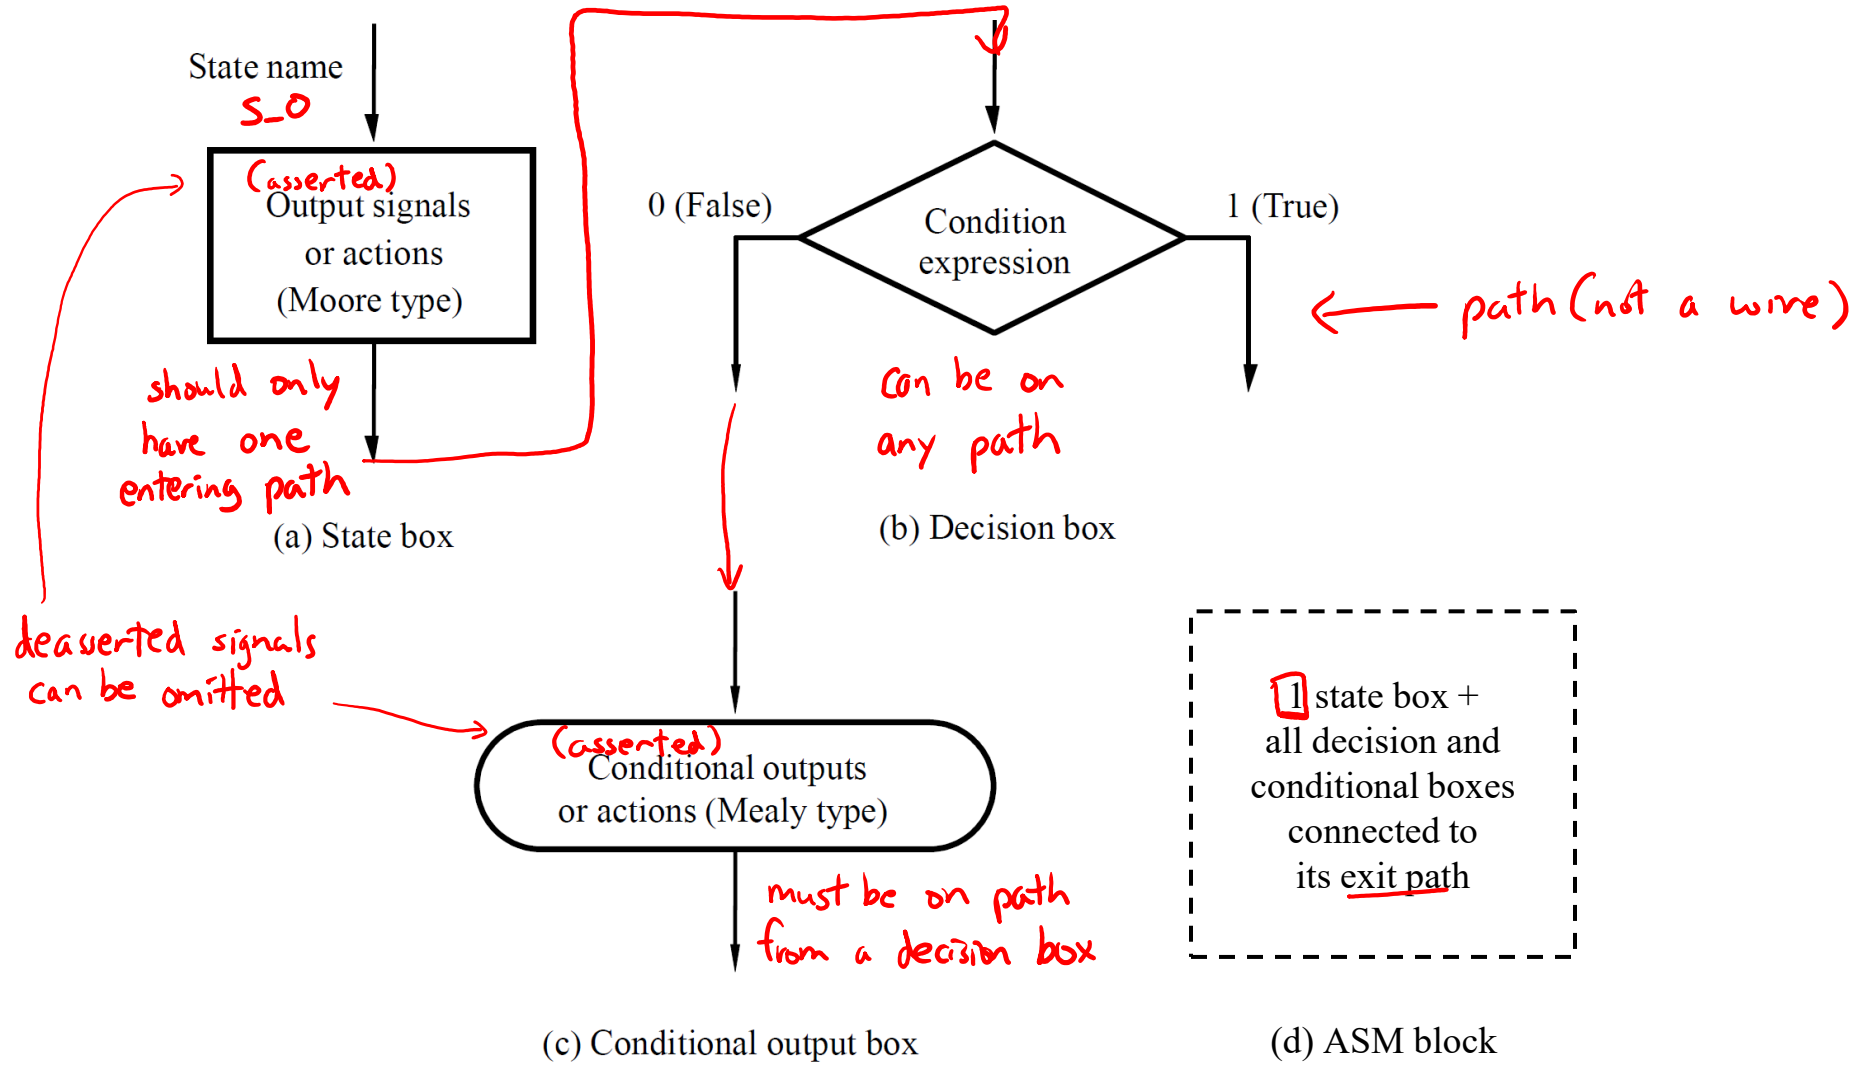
State name
S_0

(asserted)
Output signals
or actions
(Moore type)

should only
have one
entering path

(a) State box

0 (False)

Condition
expression

1 (True)

path (not a wire)

can be on
any path

(b) Decision box

deasserted signals
can be omitted

(asserted)
Conditional outputs
or actions (Mealy type)

must be on path
from a decision box

(c) Conditional output box

1 state box +
all decision and
conditional boxes
connected to
its exit path

(d) ASM block